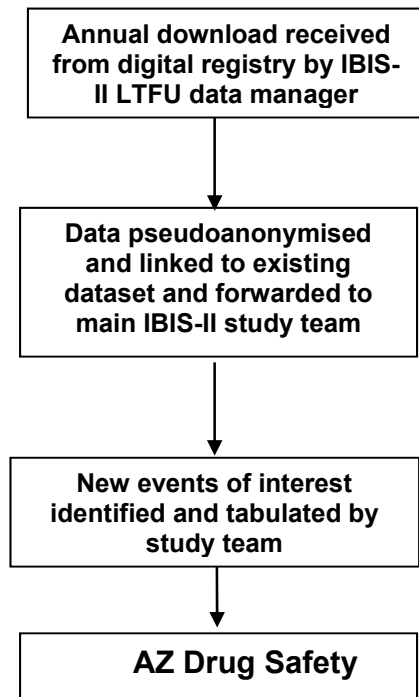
Annual download received from digital registry by IBIS-II LTFU data manager

Data pseudoanonymised and linked to existing dataset and forwarded to main IBIS-II study team

New events of interest identified and tabulated by study team

AZ Drug Safety